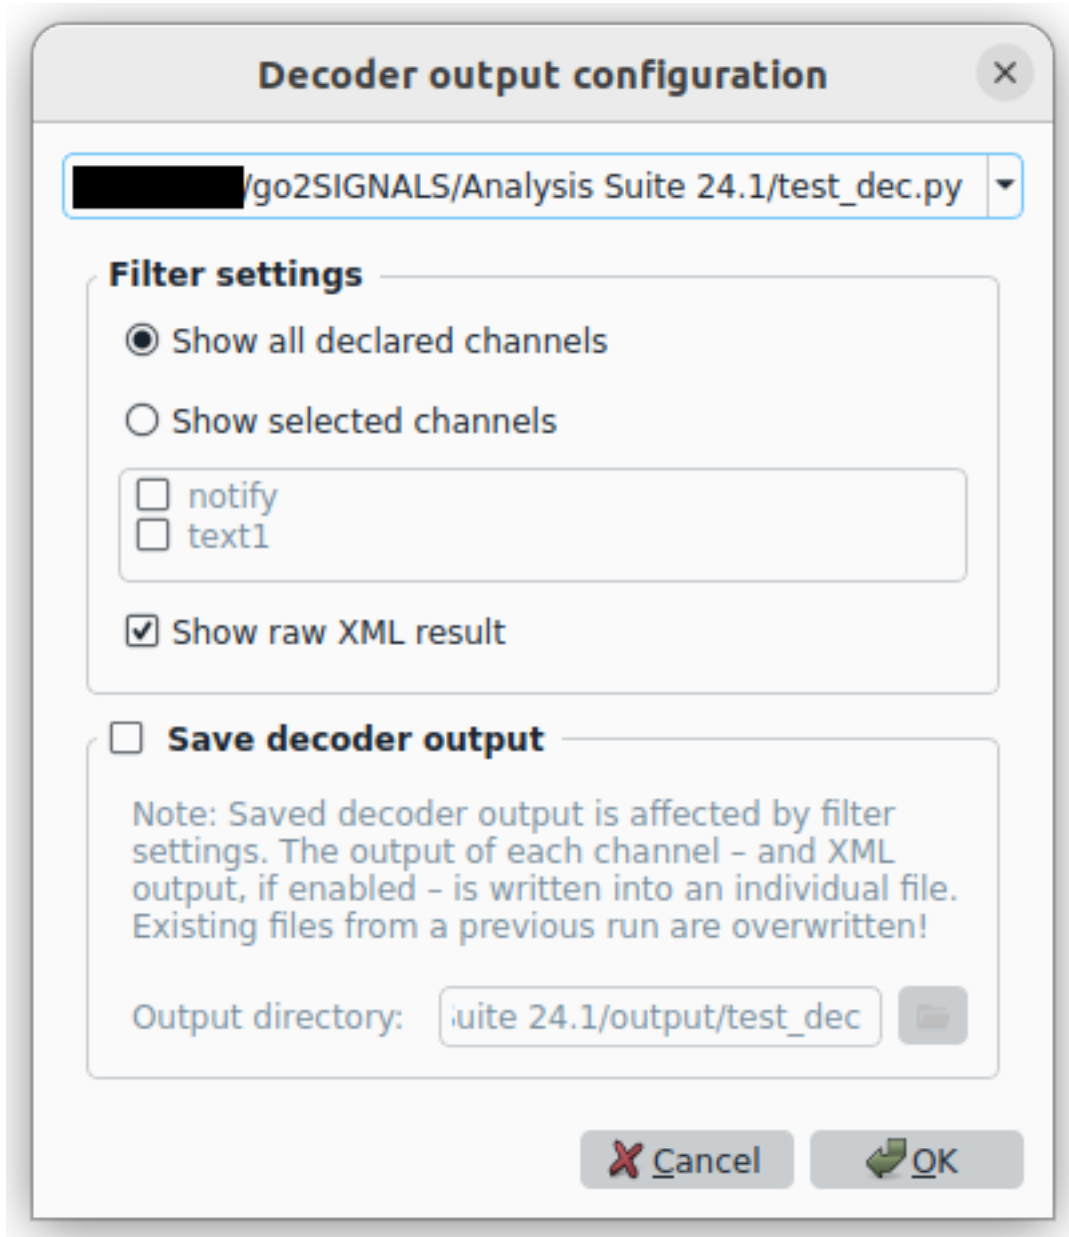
Decoder output configuration

/go2SIGNALS/Analysis Suite 24.1/test_dec.py

Filter settings

Show all declared channels

Show selected channels

notify
text1

Show raw XML result

Save decoder output

Note: Saved decoder output is affected by filter settings. The output of each channel – and XML output, if enabled – is written into an individual file. Existing files from a previous run are overwritten!

Output directory: uite 24.1/output/test_dec

Cancel OK